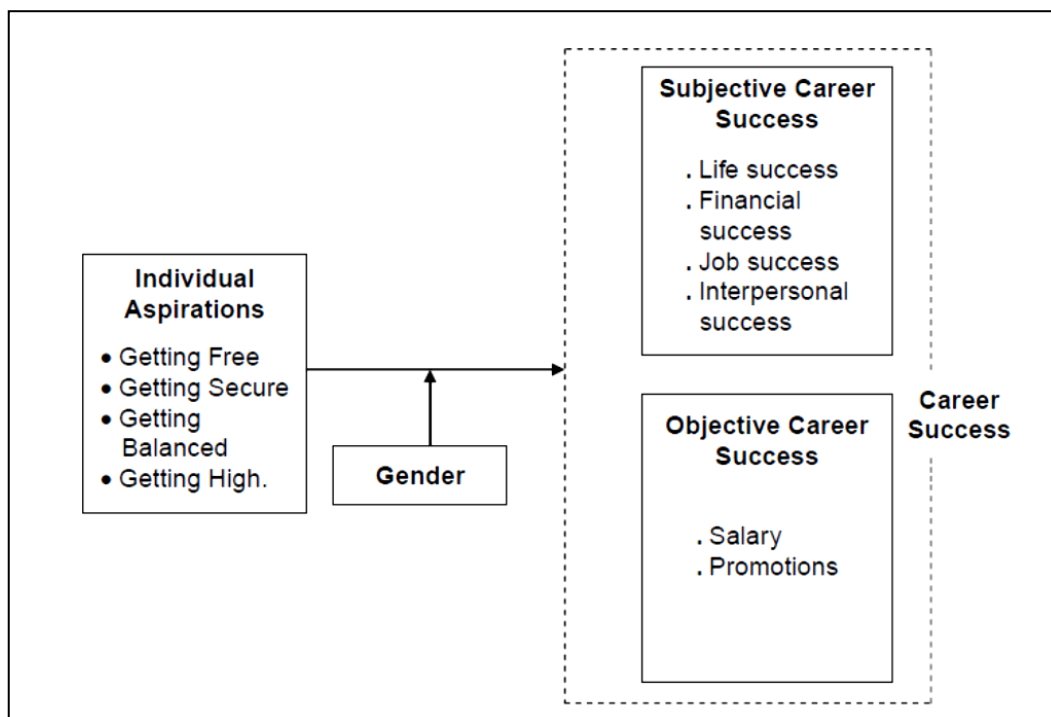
Individual Aspirations

• Getting Free
• Getting Secure
• Getting Balanced
• Getting High.

Gender

Subjective Career Success

. Life success
. Financial success
. Job success
. Interpersonal success

Objective Career Success

. Salary
. Promotions

Career Success